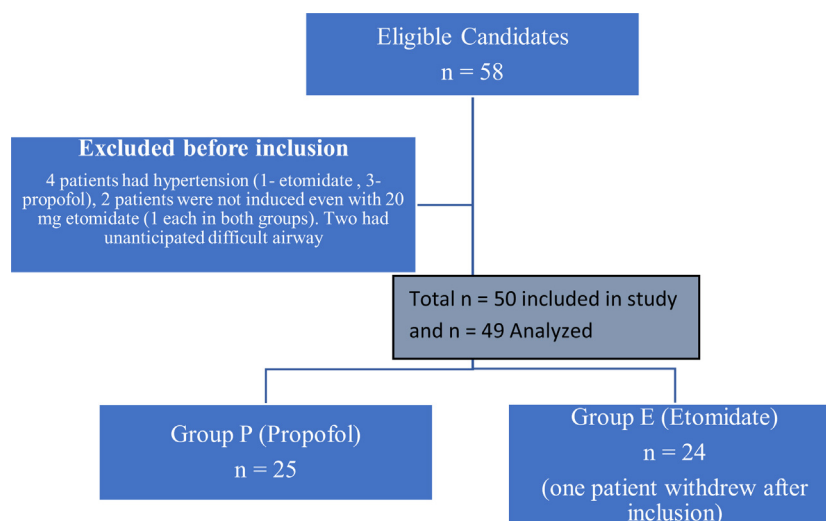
Eligible Candidates
n = 58

Excluded before inclusion

4 patients had hypertension (1- etomidate , 3-propofol), 2 patients were not induced even with 20 mg etomidate (1 each in both groups). Two had unanticipated difficult airway

Total n = 50 included in study and n = 49 Analyzed

Group P (Propofol)
n = 25

Group E (Etomidate)
n = 24
(one patient withdrew after inclusion)